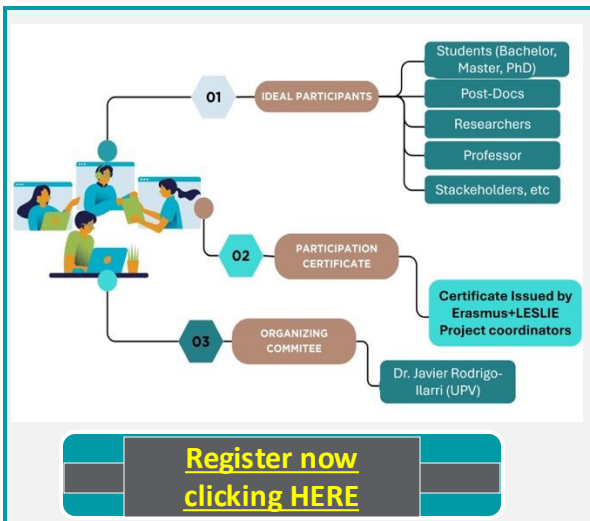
01

IDEAL PARTICIPANTS

Students (Bachelor, Master, PhD)

Post-Docs

Researchers

Professor

Stackeholders, etc

02

PARTICIPATION CERTIFICATE

Certificate Issued by Erasmus+LESLIE Project coordinators

03

ORGANIZING COMMITEE

Dr. Javier Rodrigo-Ilarri (UPV)

Register now clicking HERE